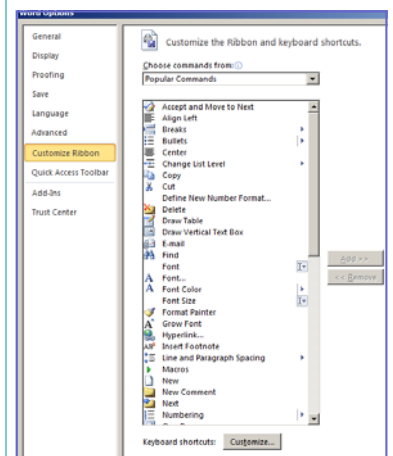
Word Options

General
Display
Proofing
Save
Language
Advanced
Customize Ribbon
Quick Access Toolbar
Add-Ins
Trust Center

Customize the Ribbon and keyboard shortcuts.

Choose commands from:
Popular Commands

Accept and Move to Next
Align Left
Breaks
Bullets
Center
Change List Level
Copy
Cut
Define New Number Format...
Delete
Draw Table
Draw Vertical Text Box
E-mail
Find
Font
Font...
Font Color
Font Size
Format Painter
Grow Font
Hyperlink...
Insert Footnote
Line and Paragraph Spacing
Macros
New
New Comment
Next
Numbering

Add >>
<< Remove

Keyboard shortcuts: Customize...